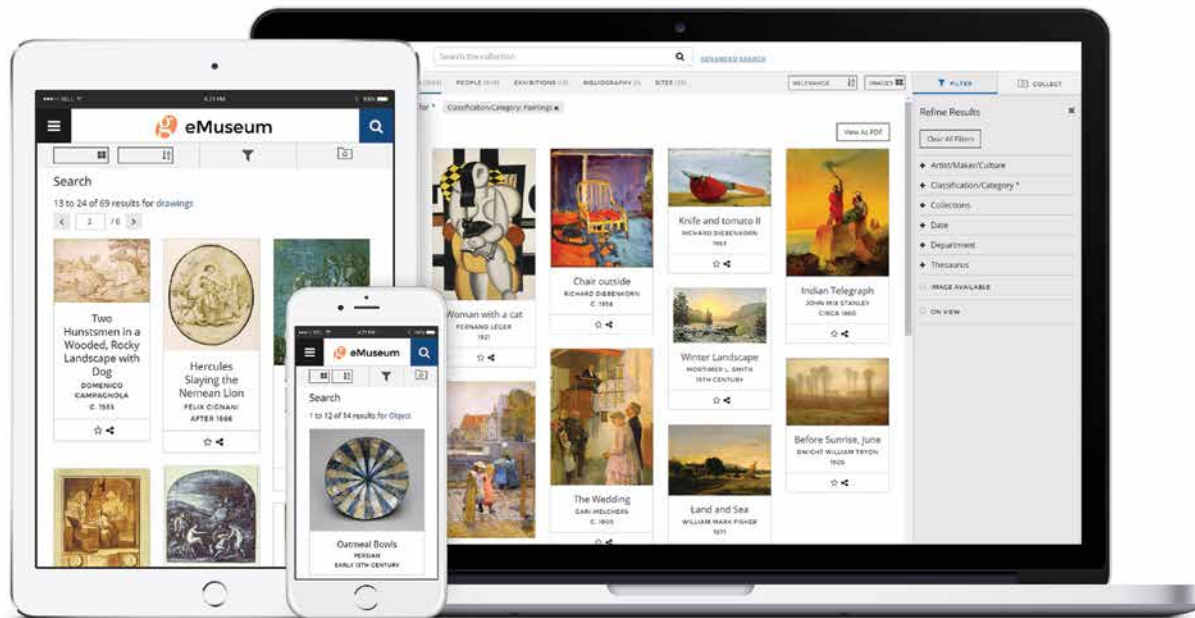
Search the collection
ADVANCED SEARCH
PEOPLE EXHIBITIONS BIBLIOGRAPHY SITES
RELEVANCE IMAGES
FILTER
COLLECT
for * Classification/Category: Paintings ×
View As PDF
Refine Results
Clear All Filters
Artist/Maker/Culture
Classification/Category *
Collections
Date
Department
Thesaurus
IMAGE AVAILABLE
ON VIEW

Woman with a cat
FERNAND LEGER
1921

Chair outside
RICHARD DIEBENKORN
C. 1956

Knife and tomato II
RICHARD DIEBENKORN
1963

Indian Telegraph
JOHN MIX STANLEY
CIRCA 1860

Winter Landscape
MORTIMER L. SMITH
19TH CENTURY

Before Sunrise, June
DWIGHT WILLIAM TRYON
1909

The Wedding
GARI MELCHERS
C. 1900

Land and Sea
WILLIAM MARK FISHER
1871

eMuseum
Search
13 to 24 of 69 results for drawings
2 /6

Two Hunstsmen in a Wooded, Rocky Landscape with Dog
DOMENICO CAMPAGNOLA
C. 1535

Hercules Slaying the Nemean Lion
FELIX CIGNANI
AFTER 1666

eMuseum
Search
1 to 12 of 14 results for Object
Oatmeal Bowls
PERSIAN
EARLY 13TH CENTURY